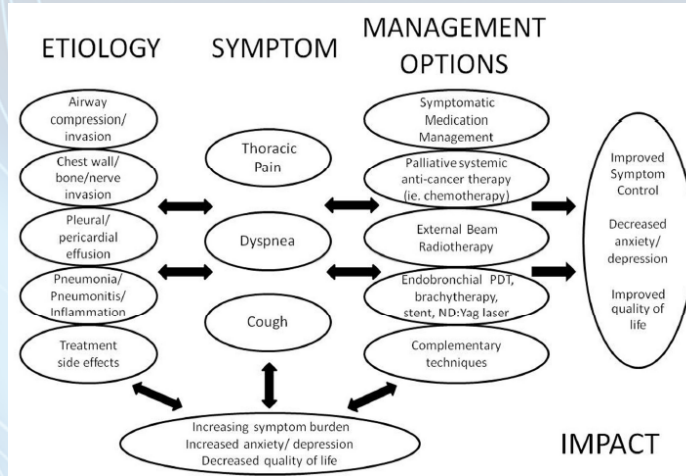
ETIOLOGY

SYMPTOM

MANAGEMENT OPTIONS

Airway compression/ invasion

Chest wall/ bone/nerve invasion

Pleural/ pericardial effusion

Pneumonia/ Pneumonitis/ Inflammation

Treatment side effects

Thoracic Pain

Dyspnea

Cough

Symptomatic Medication Management

Palliative systemic anti-cancer therapy (ie. chemotherapy)

External Beam Radiotherapy

Endobronchial PDT, brachytherapy, stent, ND:Yag laser

Complementary techniques

Improved Symptom Control

Decreased anxiety/ depression

Improved quality of life

Increasing symptom burden
Increased anxiety/ depression
Decreased quality of life

IMPACT